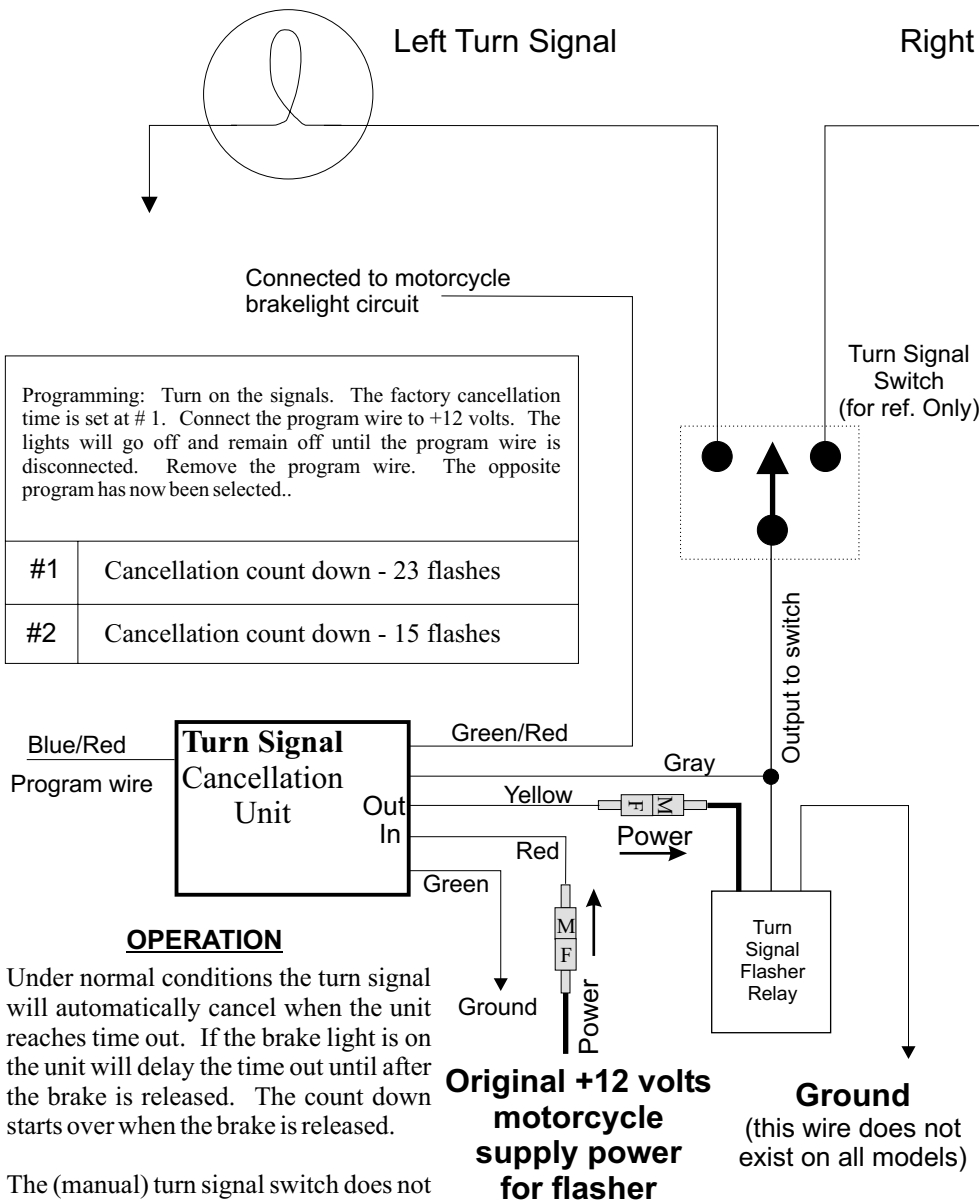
Left Turn Signal

Right

Connected to motorcycle brakelight circuit

Programming: Turn on the signals. The factory cancellation time is set at # 1. Connect the program wire to +12 volts. The lights will go off and remain off until the program wire is disconnected. Remove the program wire. The opposite program has now been selected..

| #1 | Cancellation count down - 23 flashes |
|---|---|
| #2 | Cancellation count down - 15 flashes |

Turn Signal Switch (for ref. Only)

Output to switch

Blue/Red

Program wire

Turn Signal Cancellation Unit

Out

In

Green/Red

Gray

Yellow

M F

Power

Red

Green

M F

Power

Ground

Turn Signal Flasher Relay

OPERATION

Under normal conditions the turn signal will automatically cancel when the unit reaches time out. If the brake light is on the unit will delay the time out until after the brake is released. The count down starts over when the brake is released.

Original +12 volts motorcycle supply power for flasher

Ground (this wire does not exist on all models)

The (manual) turn signal switch does not